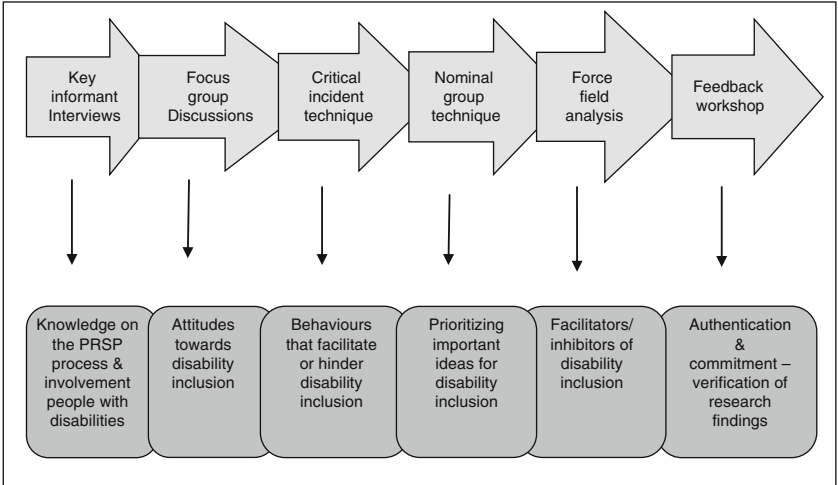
Key informant Interviews

Focus group Discussions

Critical incident technique

Nominal group technique

Force field analysis

Feedback workshop

Knowledge on the PRSP process & involvement people with disabilities

Attitudes towards disability inclusion

Behaviours that facilitate or hinder disability inclusion

Prioritizing important ideas for disability inclusion

Facilitators/ inhibitors of disability inclusion

Authentication & commitment – verification of research findings